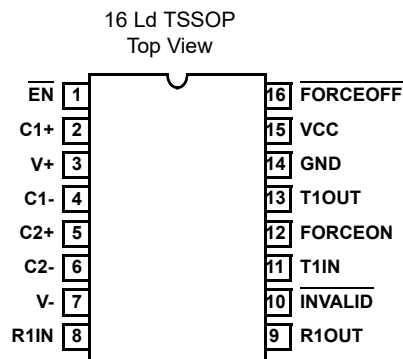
16 Ld TSSOP
Top View

$\overline{\text{EN}}$ 1
C1+ 2
V+ 3
C1- 4
C2+ 5
C2- 6
V- 7
R1IN 8

16 $\overline{\text{FORCEOFF}}$
15 VCC
14 GND
13 T1OUT
12 FORCEON
11 T1IN
10 $\overline{\text{INVALID}}$
9 R1OUT